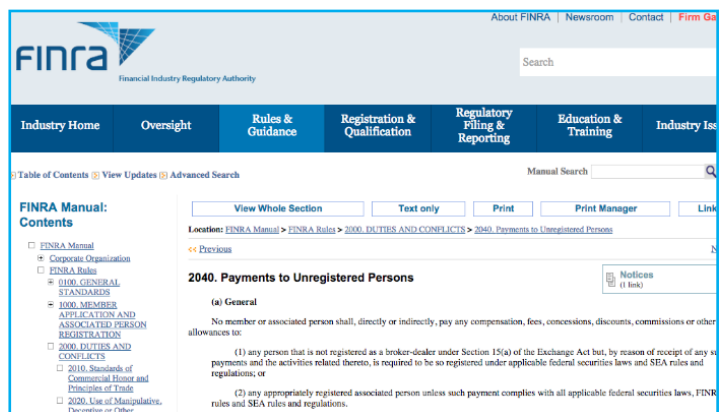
About FINRA | Newsroom | Contact | Firm Ga

FINRA

Financial Industry Regulatory Authority

Search

Industry Home | Oversight | Rules & Guidance | Registration & Qualification | Regulatory Filing & Reporting | Education & Training | Industry Iss

Table of Contents View Updates Advanced Search

Manual Search

FINRA Manual: Contents

FINRA Manual
Corporate Organization
FINRA Rules
0100. GENERAL STANDARDS
1000. MEMBER APPLICATION AND ASSOCIATED PERSON REGISTRATION
2000. DUTIES AND CONFLICTS
2010. Standards of Commercial Honor and Principles of Trade
2020. Use of Manipulative, Deceptive or Other

View Whole Section | Text only | Print | Print Manager | Link

Location: FINRA Manual > FINRA Rules > 2000. DUTIES AND CONFLICTS > 2040. Payments to Unregistered Persons

<< Previous

2040. Payments to Unregistered Persons

Notices
(1 link)

(a) General

No member or associated person shall, directly or indirectly, pay any compensation, fees, concessions, discounts, commissions or other allowances to:

(1) any person that is not registered as a broker-dealer under Section 15(a) of the Exchange Act but, by reason of receipt of any su payments and the activities related thereto, is required to be so registered under applicable federal securities laws and SEA rules and regulations; or

(2) any appropriately registered associated person unless such payment complies with all applicable federal securities laws, FINR rules and SEA rules and regulations.